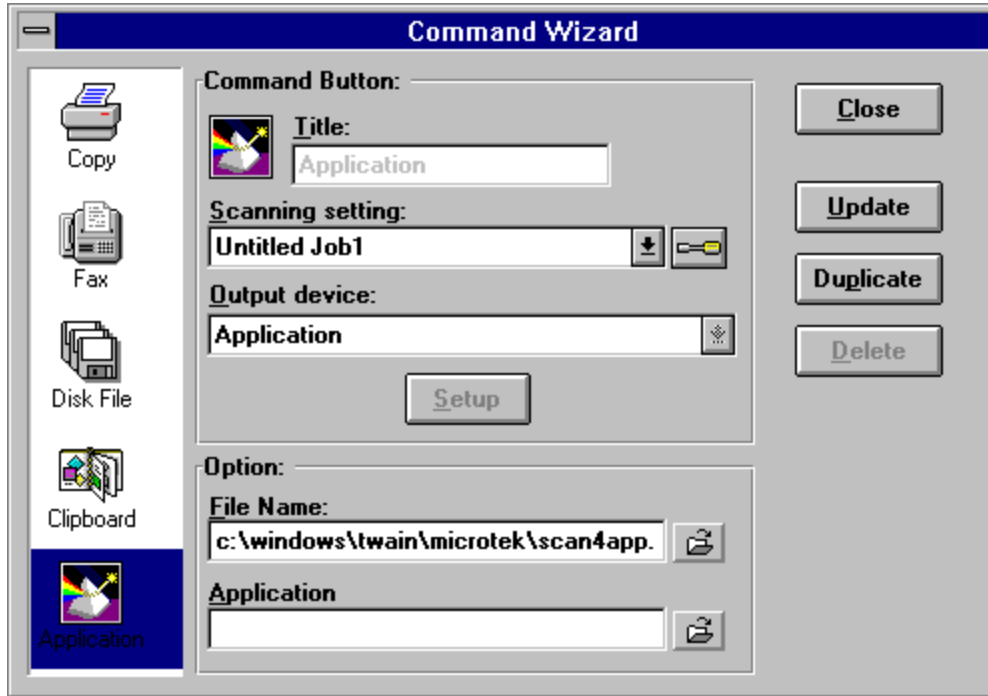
Command Wizard

Copy

Fax

Disk File

Clipboard

Application

Command Button:

Title:

Application

Scanning setting:

Untitled Job1

Output device:

Application

Setup

Option:

File Name:

c:\windows\twain\microtek\scan4app.

Application

Close

Update

Duplicate

Delete